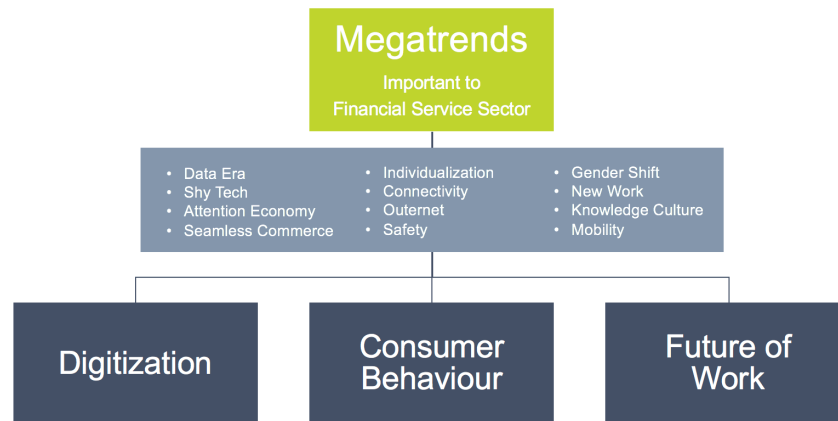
Megatrends
Important to Financial Service Sector

- Data Era
- Shy Tech
- Attention Economy
- Seamless Commerce

- Individualization
- Connectivity
- Outernet
- Safety

- Gender Shift
- New Work
- Knowledge Culture
- Mobility

Digitization

Consumer Behaviour

Future of Work